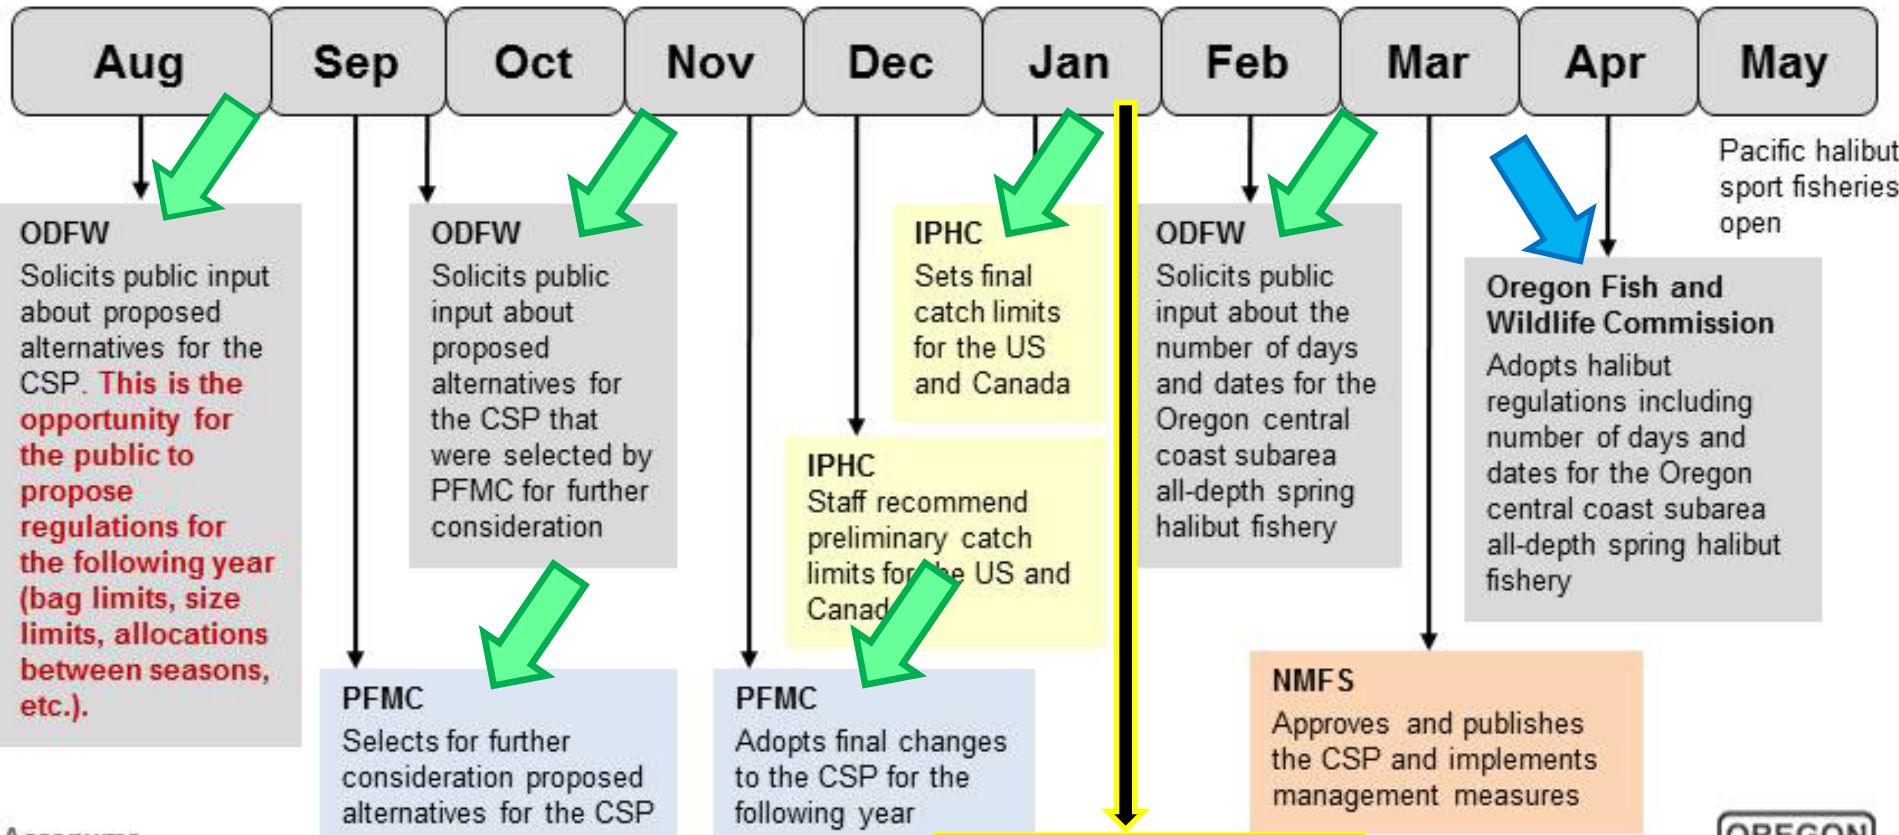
Aug | Sep | Oct | Nov | Dec | Jan | Feb | Mar | Apr | May

Pacific halibut sport fisheries open

ODFW
Solicits public input about proposed alternatives for the CSP. This is the opportunity for the public to propose regulations for the following year (bag limits, size limits, allocations between seasons, etc.).

ODFW
Solicits public input about proposed alternatives for the CSP that were selected by PFMC for further consideration

IPHC
Sets final catch limits for the US and Canada

ODFW
Solicits public input about the number of days and dates for the Oregon central coast subarea all-depth spring halibut fishery

Oregon Fish and Wildlife Commission
Adopts halibut regulations including number of days and dates for the Oregon central coast subarea all-depth spring halibut fishery

IPHC
Staff recommend preliminary catch limits for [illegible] US and Canad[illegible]

PFMC
Selects for further consideration proposed alternatives for the CSP

PFMC
Adopts final changes to the CSP for the following year

NMFS
Approves and publishes the CSP and implements management measures

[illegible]

OREGON